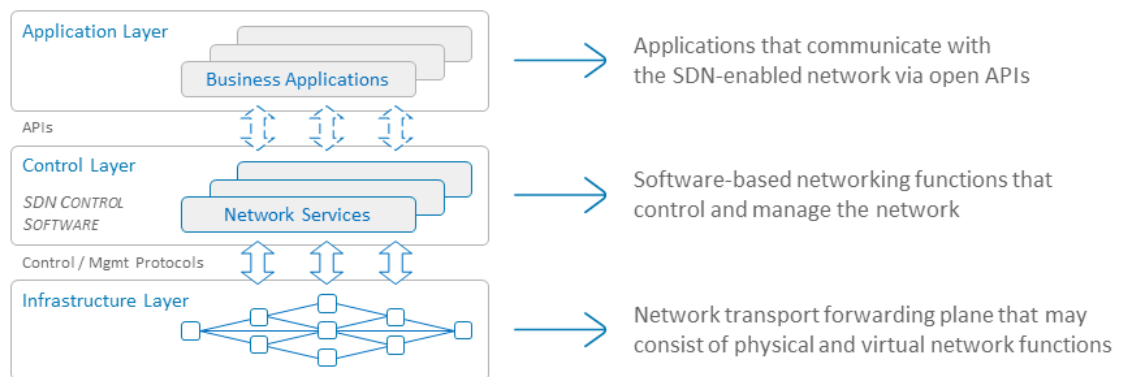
Application Layer

Business Applications

APIs

Control Layer

SDN CONTROL SOFTWARE

Network Services

Control / Mgmt Protocols

Infrastructure Layer

Applications that communicate with the SDN-enabled network via open APIs

Software-based networking functions that control and manage the network

Network transport forwarding plane that may consist of physical and virtual network functions